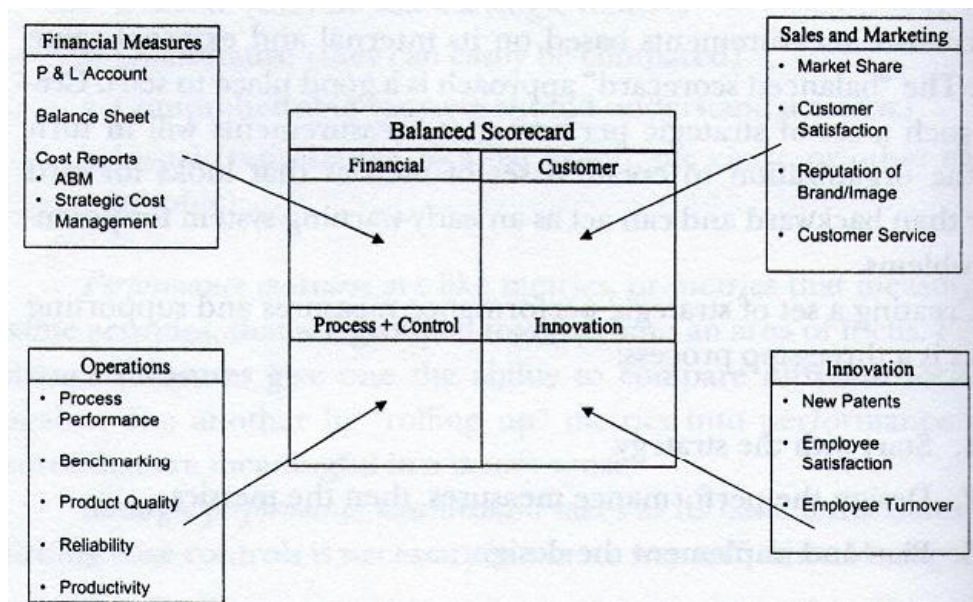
Financial Measures
P & L Account
Balance Sheet
Cost Reports
- ABM
- Strategic Cost Management

Sales and Marketing
- Market Share
- Customer Satisfaction
- Reputation of Brand/Image
- Customer Service

Balanced Scorecard

| Financial | Customer |
|---|---|
| Process + Control | Innovation |

Operations
- Process Performance
- Benchmarking
- Product Quality
- Reliability
- Productivity

Innovation
- New Patents
- Employee Satisfaction
- Employee Turnover

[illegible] requirements based on its internal and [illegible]
The "balanced scorecard" approach is a good place to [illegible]
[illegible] strategic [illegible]
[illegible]
than backward and can act as an early-warning system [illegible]
problems.
Creating a set of strategic performance measures and supporting
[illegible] process:
Set the strategy.
Derive the performance measures, then the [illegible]
Plan and implement the design.

Performance measures are like metrics, or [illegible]
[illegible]
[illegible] give one the ability to compare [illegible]
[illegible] another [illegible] "rolling up" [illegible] into performance
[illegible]
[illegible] controls is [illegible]